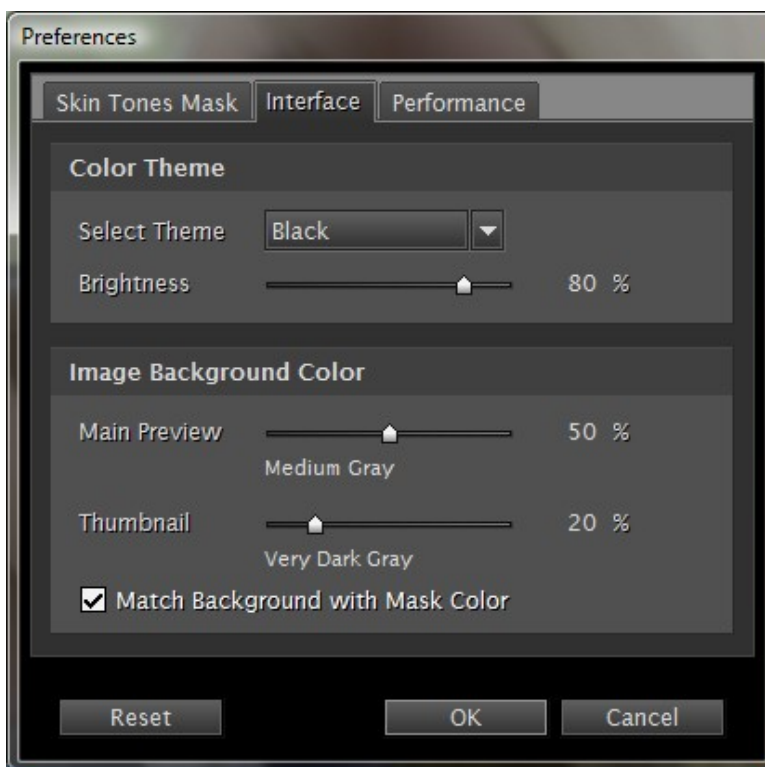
Preferences

Skin Tones Mask Interface Performance

Color Theme

Select Theme Black

Brightness 80 %

Image Background Color

Main Preview 50 %

Medium Gray

Thumbnail 20 %

Very Dark Gray

☑ Match Background with Mask Color

Reset OK Cancel